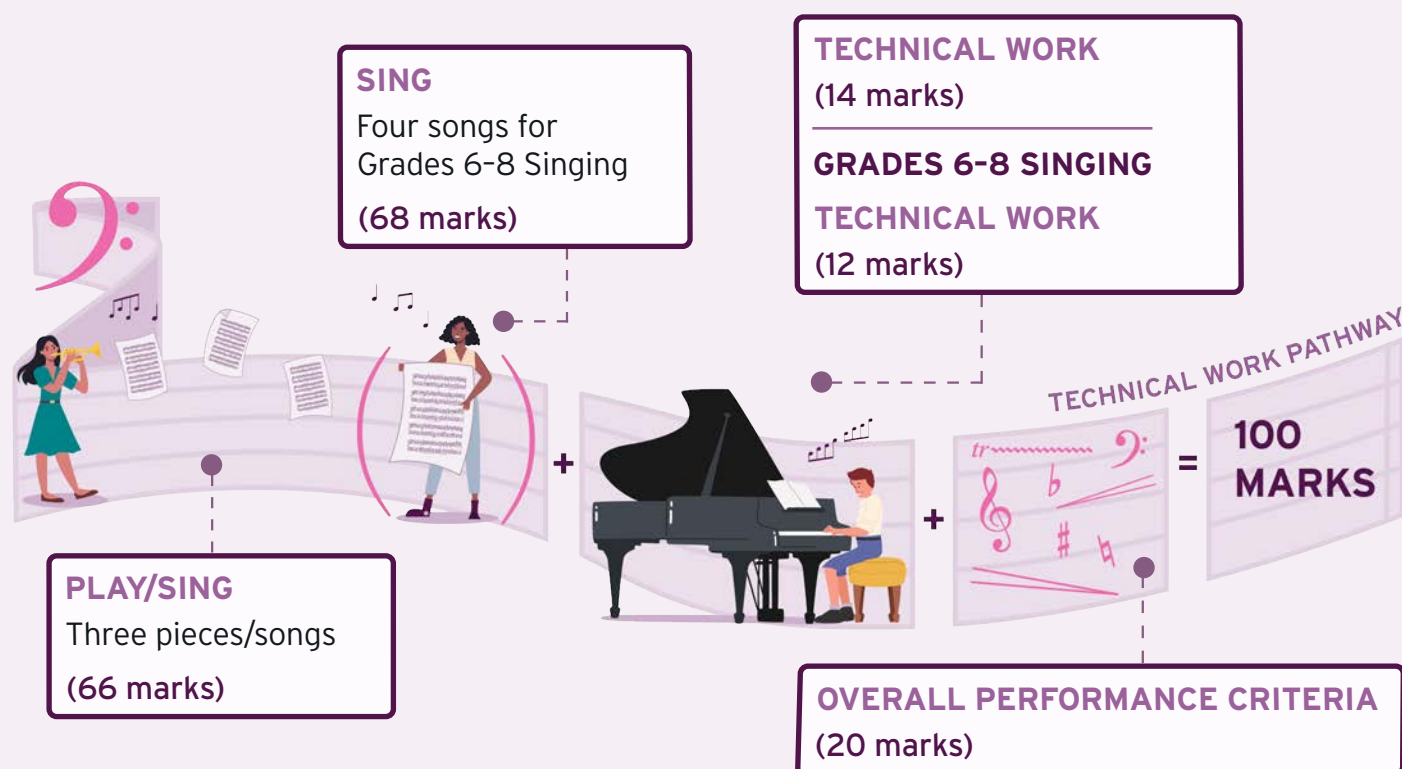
SING
Four songs for Grades 6–8 Singing
(68 marks)

TECHNICAL WORK
(14 marks)

GRADES 6–8 SINGING
TECHNICAL WORK
(12 marks)

TECHNICAL WORK PATHWAY

+

+

=

100 MARKS

PLAY/SING
Three pieces/songs
(66 marks)

OVERALL PERFORMANCE CRITERIA
(20 marks)